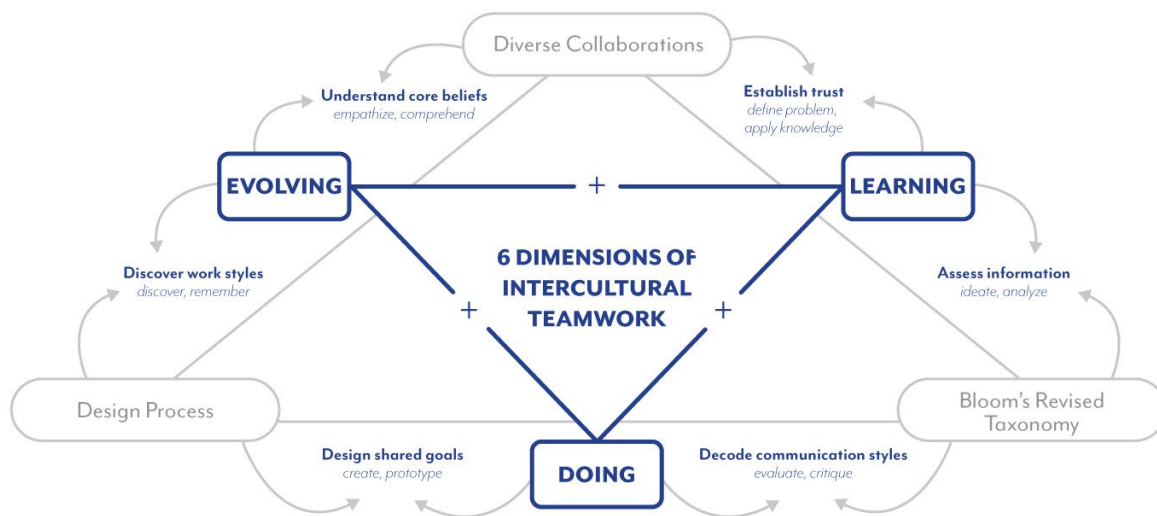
Diverse Collaborations

Understand core beliefs
empathize, comprehend

Establish trust
define problem, apply knowledge

EVOLVING

+

LEARNING

6 DIMENSIONS OF INTERCULTURAL TEAMWORK

Discover work styles
discover, remember

Assess information
ideate, analyze

+

+

Design Process

Bloom's Revised Taxonomy

Design shared goals
create, prototype

DOING

Decode communication styles
evaluate, critique